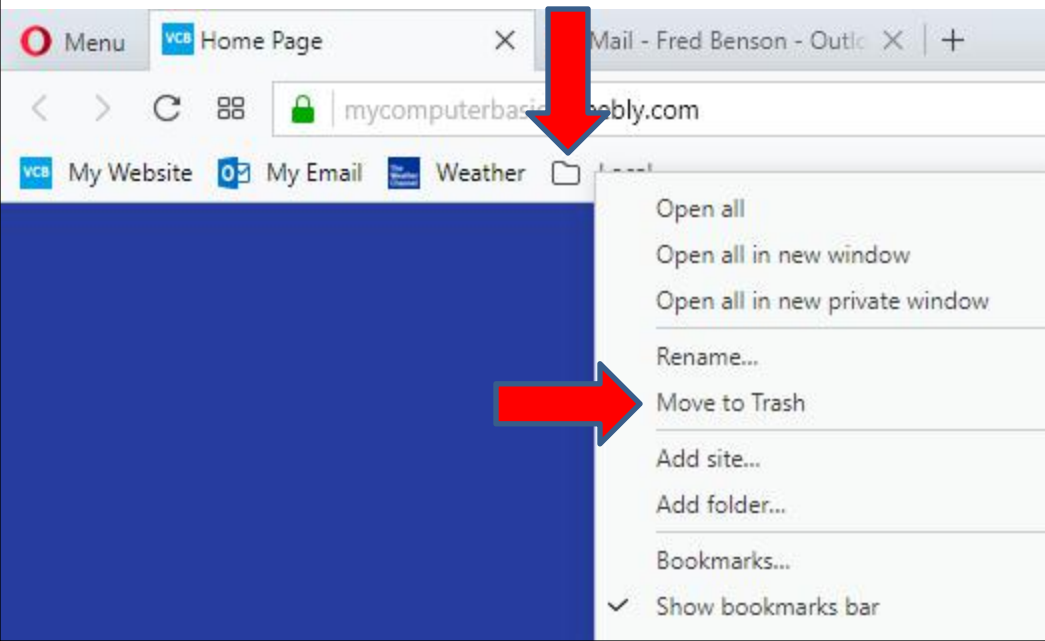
Menu
VCB Home Page ×
Mail - Fred Benson - Outlo ×
+
mycomputerbasi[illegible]ebly.com
VCB My Website
My Email
The Weather Channel Weather
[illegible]

Open all
Open all in new window
Open all in new private window
Rename...
Move to Trash
Add site...
Add folder...
Bookmarks...
✓ Show bookmarks bar